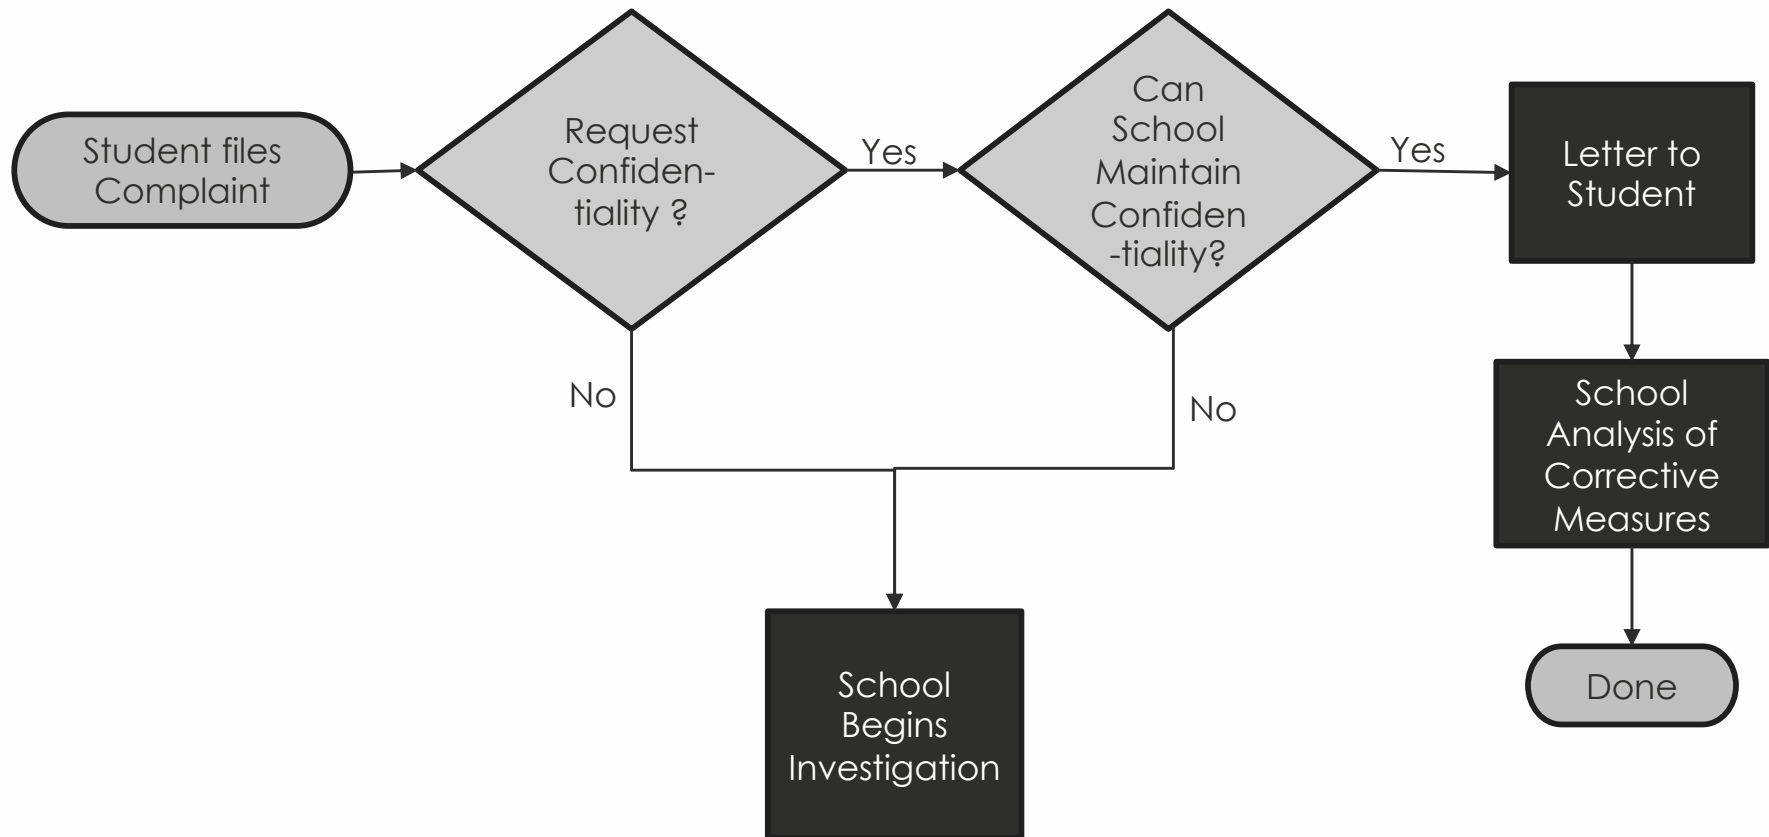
Student files Complaint

Request Confiden-tiality ?

Yes

Can School Maintain Confiden -tiality?

Yes

Letter to Student

School Analysis of Corrective Measures

Done

No

No

School Begins Investigation